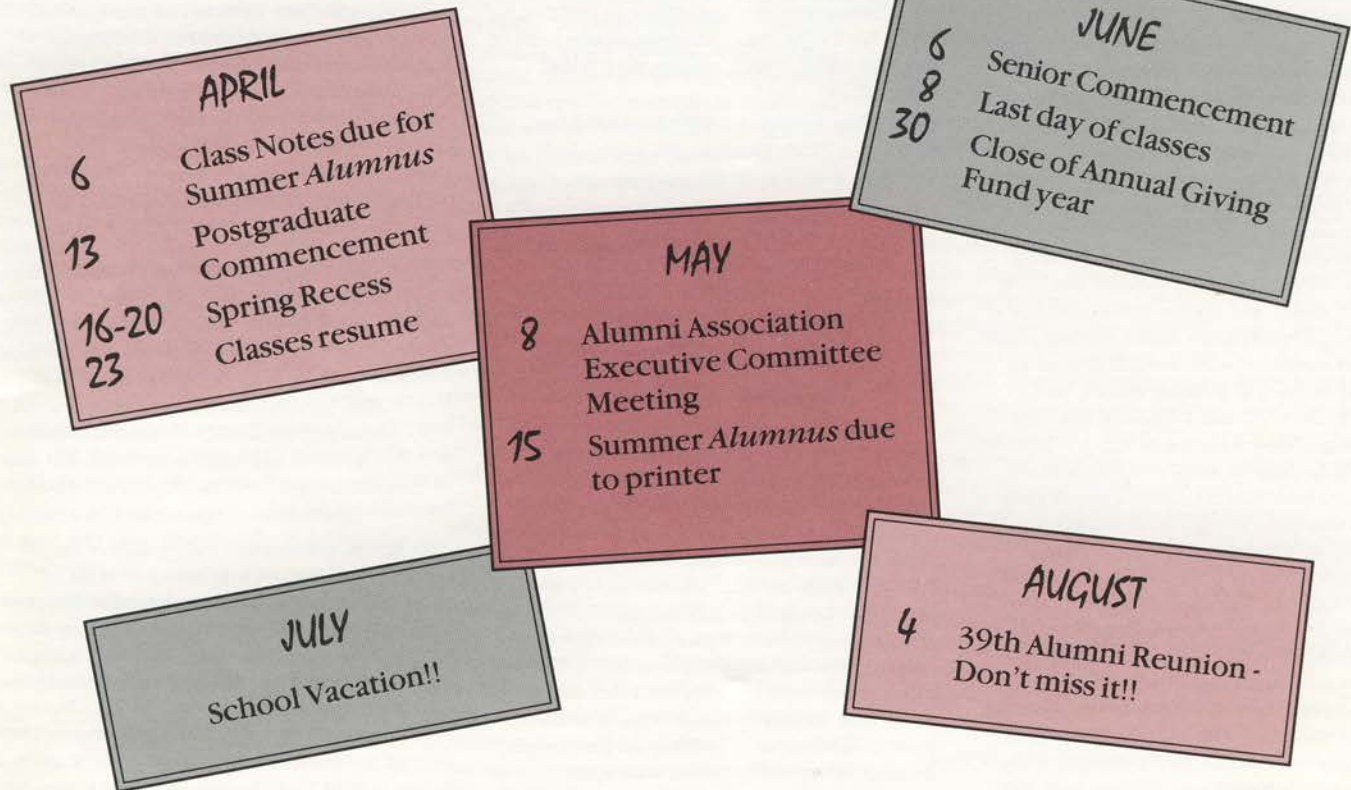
APRIL

6 Class Notes due for Summer *Alumnus*

13 Postgraduate Commencement

16-20 Spring Recess

23 Classes resume

MAY

8 Alumni Association Executive Committee Meeting

15 Summer *Alumnus* due to printer

JUNE

6 Senior Commencement

8 Last day of classes

30 Close of Annual Giving Fund year

JULY

School Vacation!!

AUGUST

4 39th Alumni Reunion - Don't miss it!!